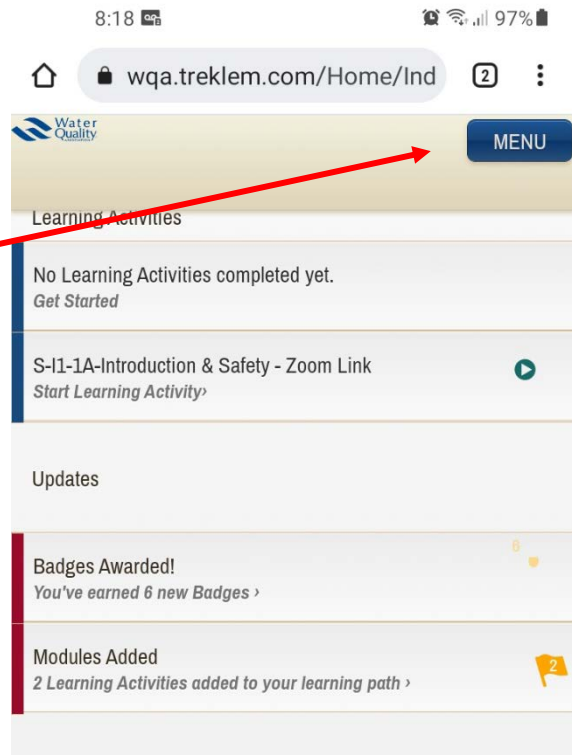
8:18 97%

wqa.treklem.com/Home/Ind 2

Water Quality

MENU

Learning Activities

No Learning Activities completed yet.
Get Started

S-I1-1A-Introduction & Safety - Zoom Link
Start Learning Activity›

Updates

Badges Awarded!
You've earned 6 new Badges ›

6

Modules Added
2 Learning Activities added to your learning path ›

2